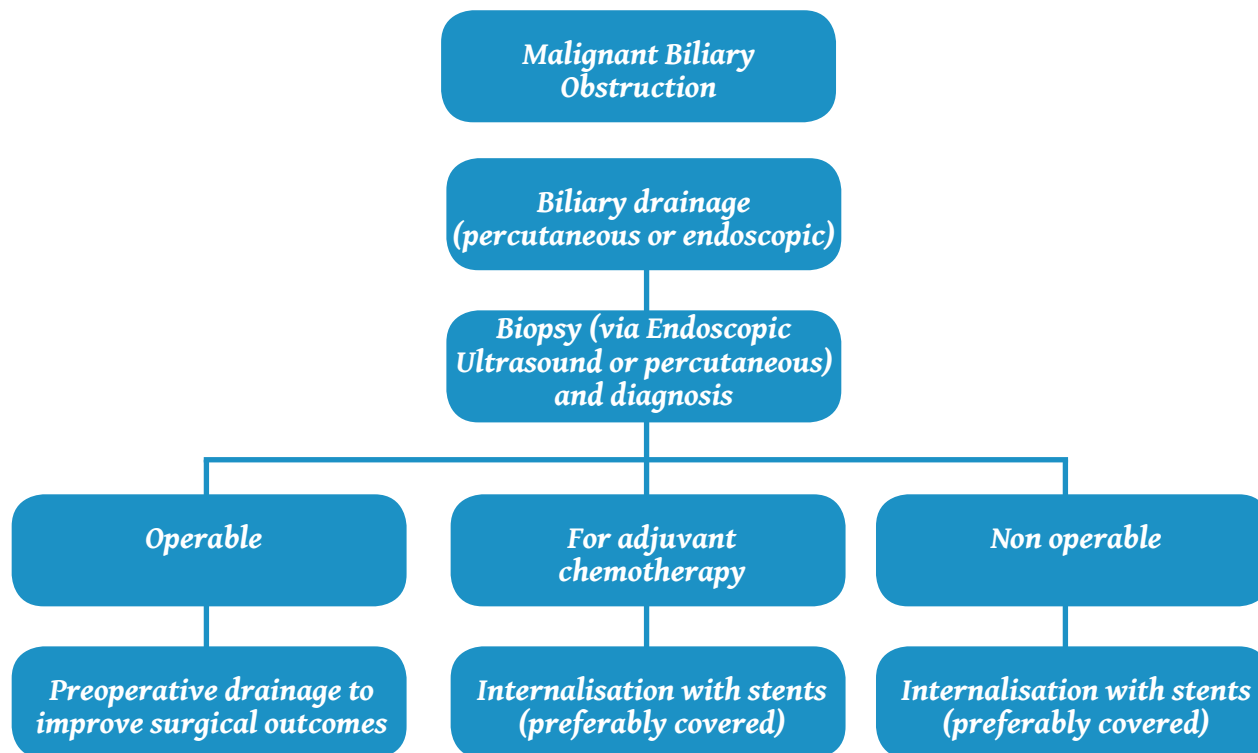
Malignant Biliary Obstruction

Biliary drainage (percutaneous or endoscopic)

Biopsy (via Endoscopic Ultrasound or percutaneous) and diagnosis

Operable

For adjuvant chemotherapy

Non operable

Preoperative drainage to improve surgical outcomes

Internalisation with stents (preferably covered)

Internalisation with stents (preferably covered)